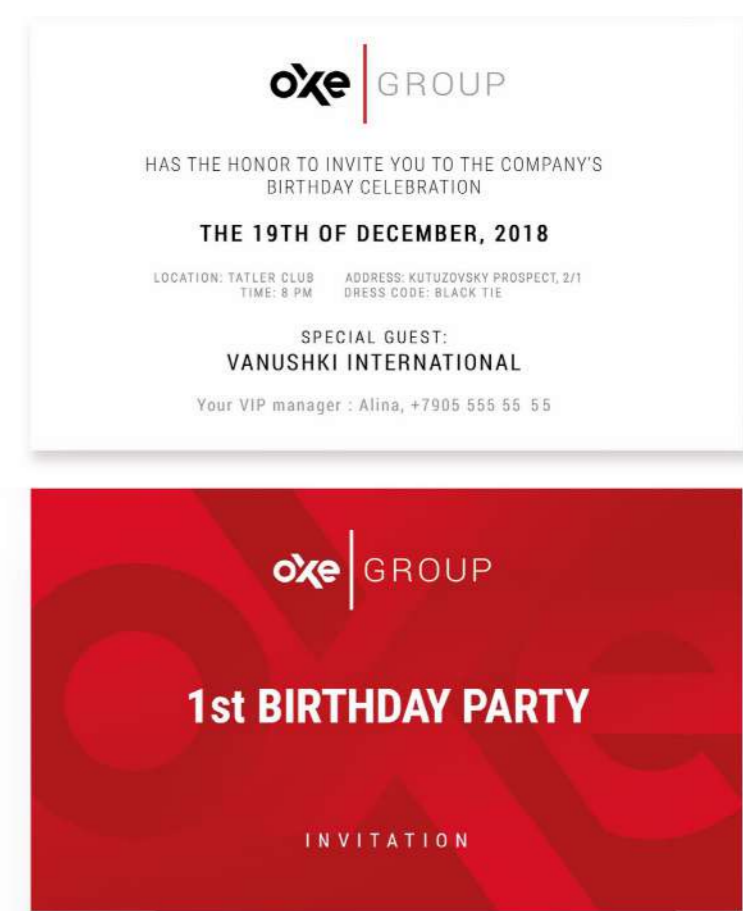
oxe GROUP

HAS THE HONOR TO INVITE YOU TO THE COMPANY'S BIRTHDAY CELEBRATION

THE 19TH OF DECEMBER, 2018

LOCATION: TATLER CLUB
TIME: 8 PM

ADDRESS: KUTUZOVSKY PROSPECT, 2/1
DRESS CODE: BLACK TIE

SPECIAL GUEST:
VANUSHKI INTERNATIONAL

Your VIP manager : Alina, +7905 555 55 55

oxe GROUP

1st BIRTHDAY PARTY

INVITATION